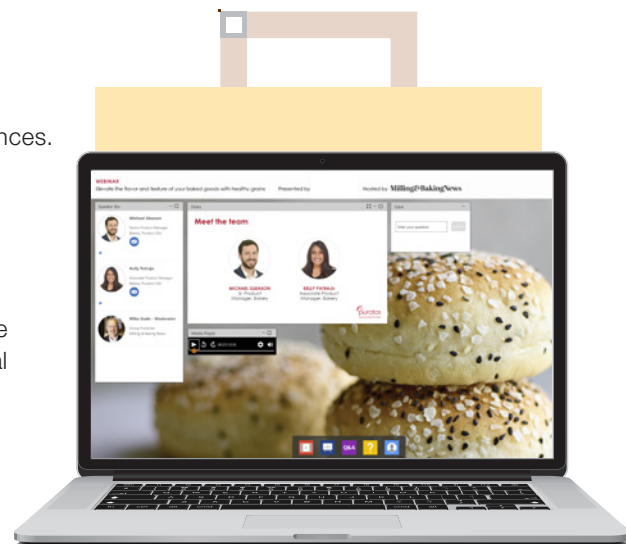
nces.

e

al

WEBINAR
Elevate the flavor and texture of your baked goods with healthy grains Presented by Hosted by Milling&BakingNews

Speaker Bio

Michael Gibeson
Senior Product Manager
Bakery, Puratos USA

Kelly Patraju
Associate Product Manager
Bakery, Puratos USA

Mike Stude - Moderator
Group Publisher
Milling & Baking News

Slides

Meet the team

MICHAEL GIBESON
Sr. Product
Manager, Bakery

KELLY PATRAJU
Associate Product
Manager, Bakery

puratos

Media Player

Q&A

Enter your question

Q&A
?